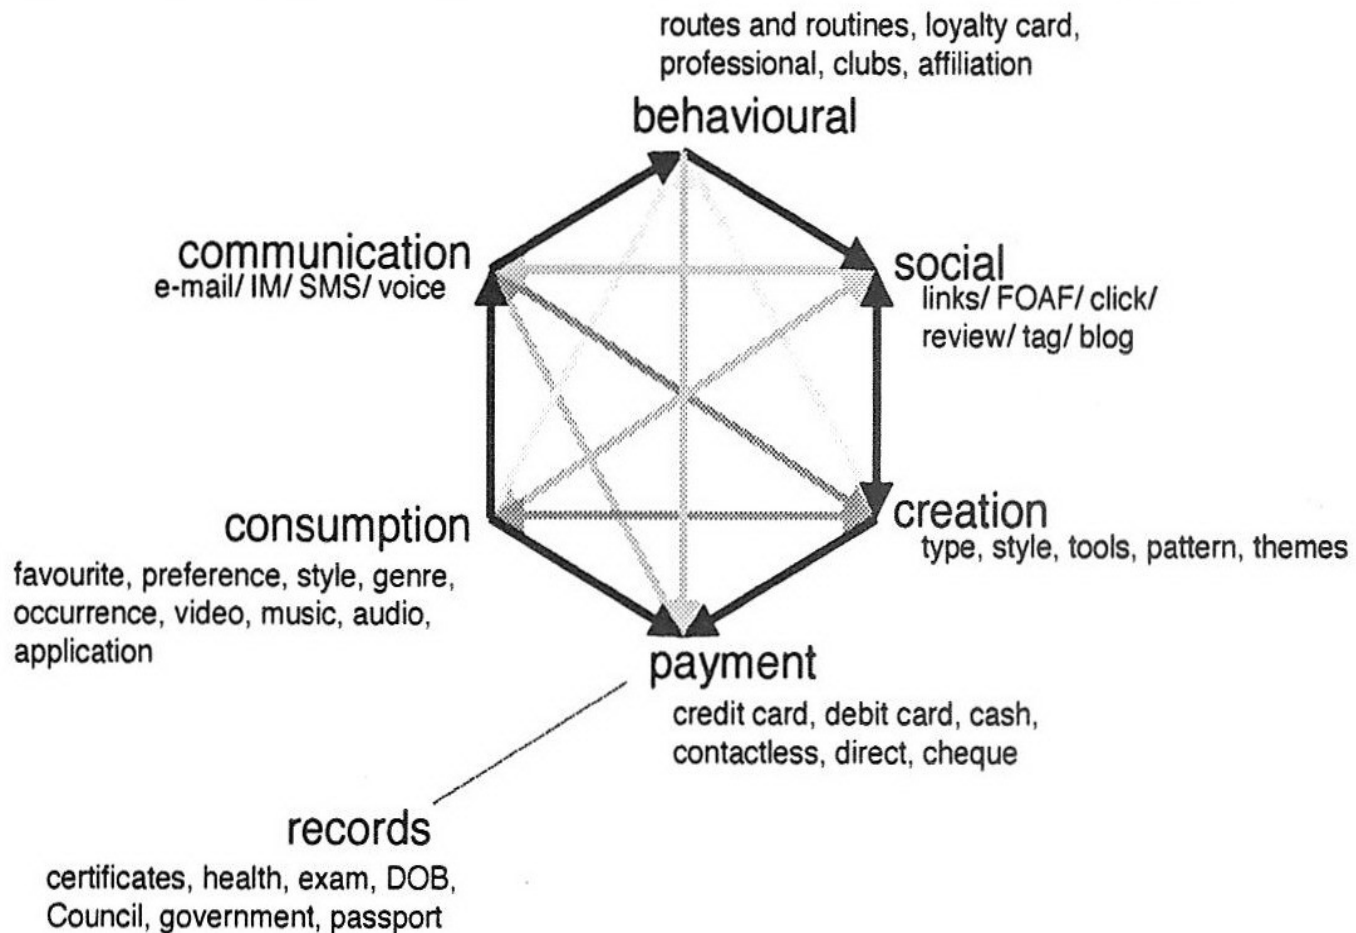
routes and routines, loyalty card, professional, clubs, affiliation

behavioural

communication
e-mail/ IM/ SMS/ voice

social
links/ FOAF/ click/ review/ tag/ blog

consumption
favourite, preference, style, genre, occurrence, video, music, audio, application

creation
type, style, tools, pattern, themes

payment
credit card, debit card, cash, contactless, direct, cheque

records
certificates, health, exam, DOB, Council, government, passport